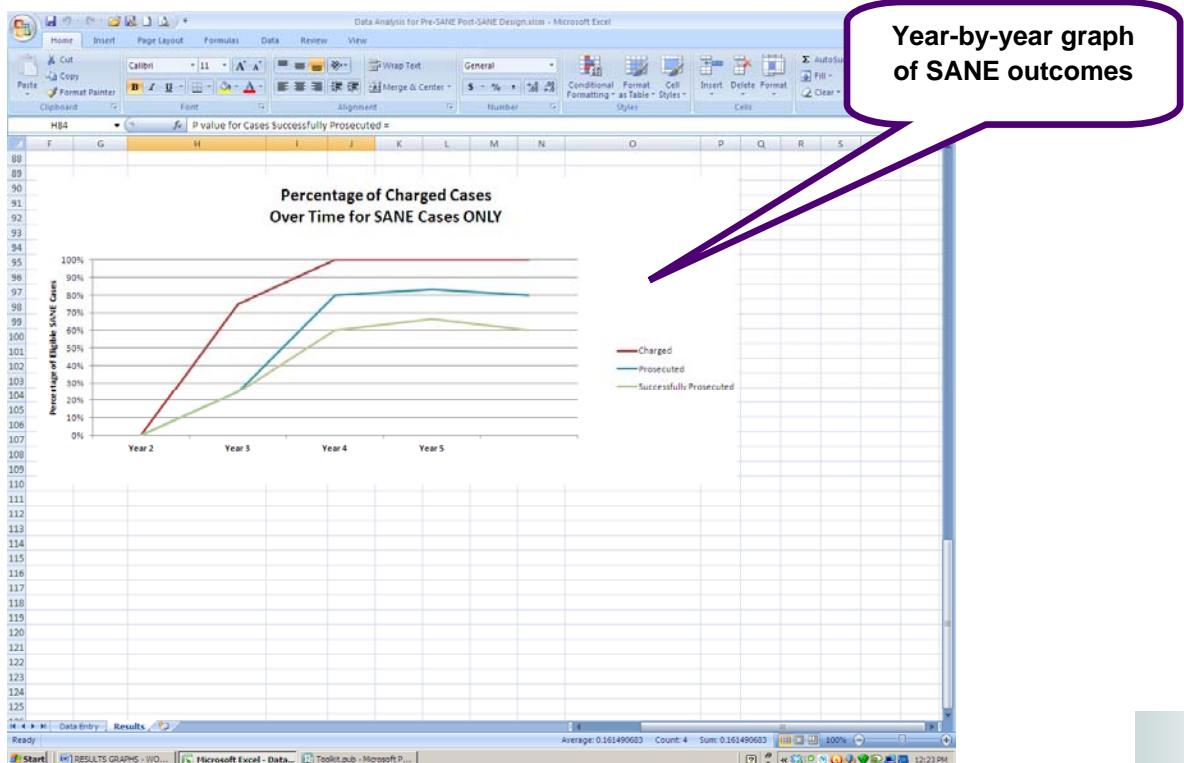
Data Analysis for Pre-SANE Post-SANE Design.xlsm - Microsoft Excel

Home Insert Page Layout Formulas Data Review View

Cut
Copy
Paste
Format Painter
Clipboard
Calibri 11
B I U
Font
Wrap Text
Merge & Center
Alignment
General
$ % ,
Number
Conditional Formatting
Format as Table
Cell Styles
Styles
Insert Delete Format
Cells
AutoSum
Fill
Clear

Year-by-year graph of SANE outcomes

H84 P value for Cases Successfully Prosecuted =

F G H I J K L M N O P Q R S

Percentage of Charged Cases
Over Time for SANE Cases ONLY

Percentage of Eligible SANE Cases

100%
90%
80%
70%
60%
50%
40%
30%
20%
10%
0%

Year 2 Year 3 Year 4 Year 5

Charged
Prosecuted
Successfully Prosecuted

88 89 90 91 92 93 94 95 96 97 98 99 100 101 102 103 104 105 106 107 108 109 110 111 112 113 114 115 116 117 118 119 120 121 122 123 124 125

Data Entry Results

Ready Average: 0.161490683 Count: 4 Sum: 0.161490683 100%

Start RESULTS GRAPHS - WO... Microsoft Excel - Data... Toolkit.pub - Microsoft P... 12:23 PM